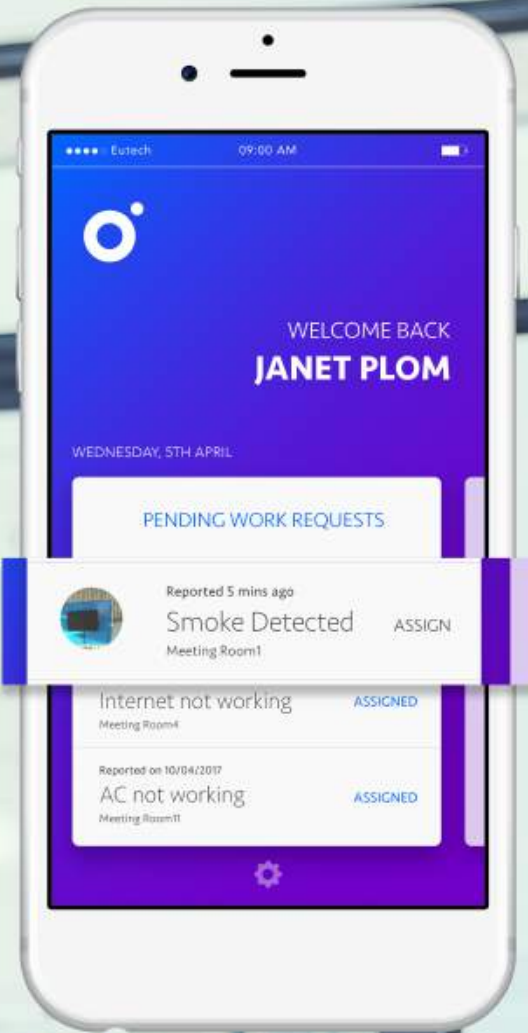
●●●●○ Eutech 09:00 AM

WELCOME BACK
JANET PLOM

WEDNESDAY, 5TH APRIL

PENDING WORK REQUESTS

Reported 5 mins ago
Smoke Detected ASSIGN
Meeting Room1

Internet not working ASSIGNED
Meeting Room4

Reported on 10/04/2017
AC not working ASSIGNED
Meeting Room11